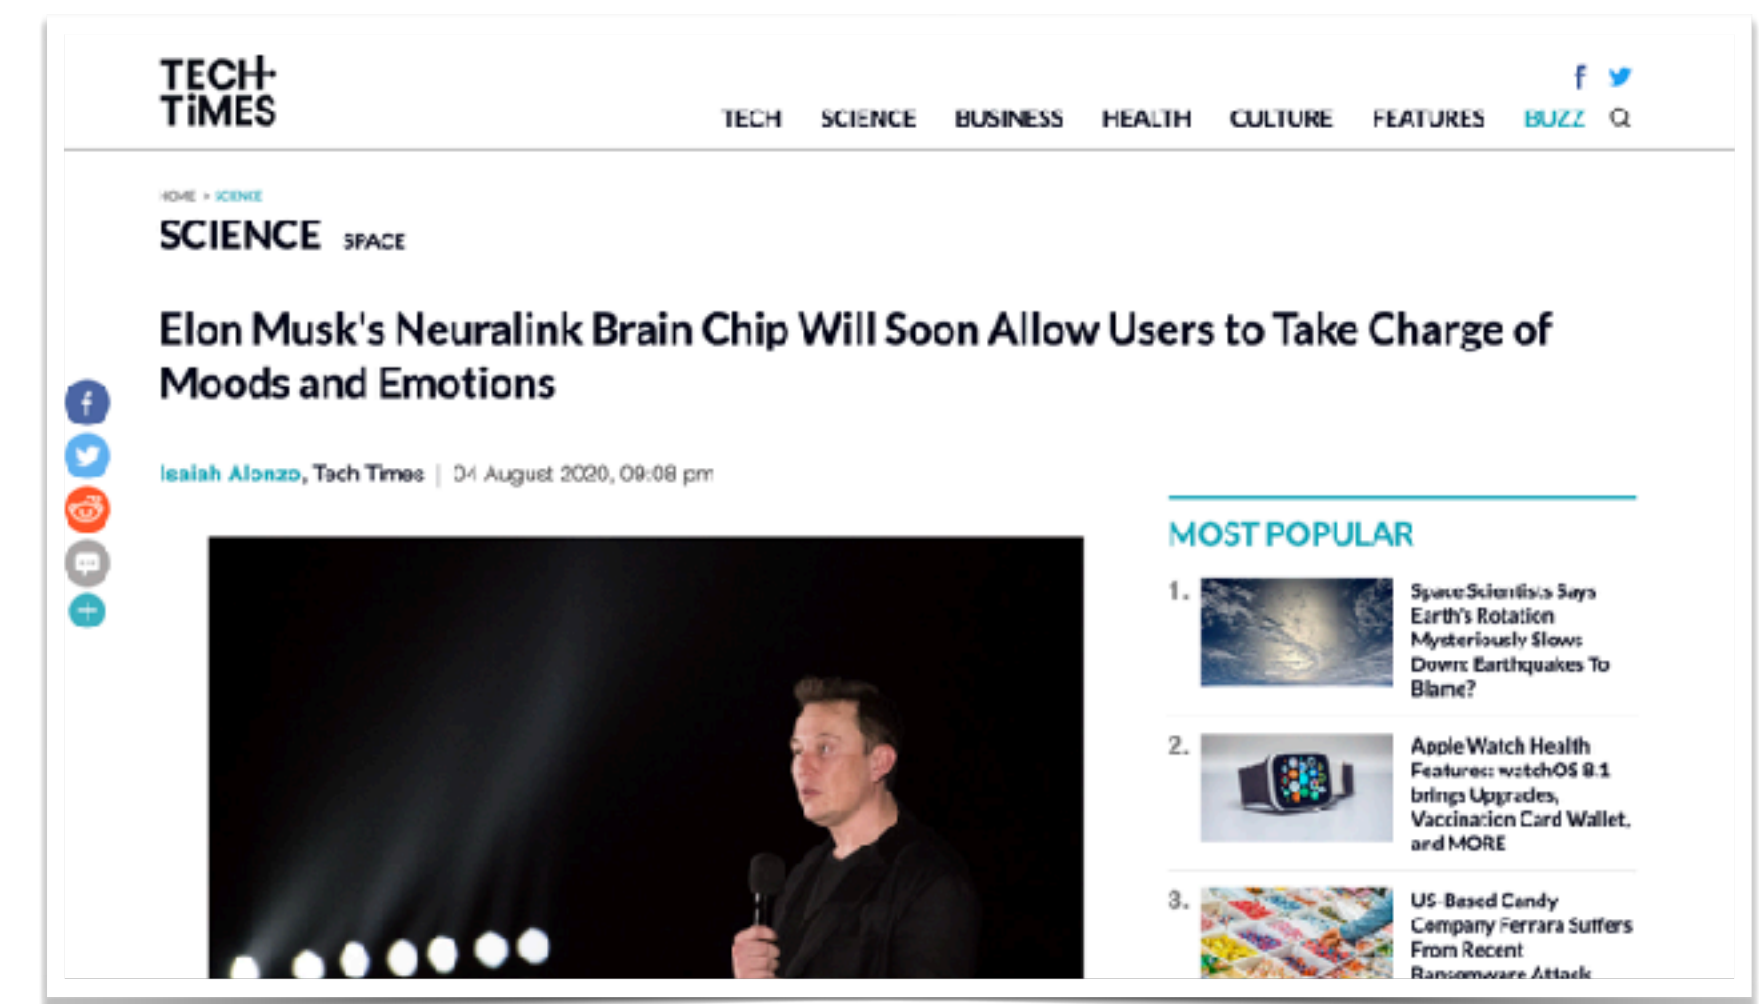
TECH TIMES

TECH SCIENCE BUSINESS HEALTH CULTURE FEATURES BUZZ

HOME > SCIENCE

SCIENCE SPACE

Elon Musk's Neuralink Brain Chip Will Soon Allow Users to Take Charge of Moods and Emotions

Isaiah Alonzo, Tech Times | 04 August 2020, 09:08 pm

MOST POPULAR

1. Space Scientists Says Earth's Rotation Mysteriously Slows Down: Earthquakes To Blame?

2. Apple Watch Health Features: watchOS 8.1 brings Upgrades, Vaccination Card Wallet, and MORE

3. US-Based Candy Company Ferrara Suffers From Recent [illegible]